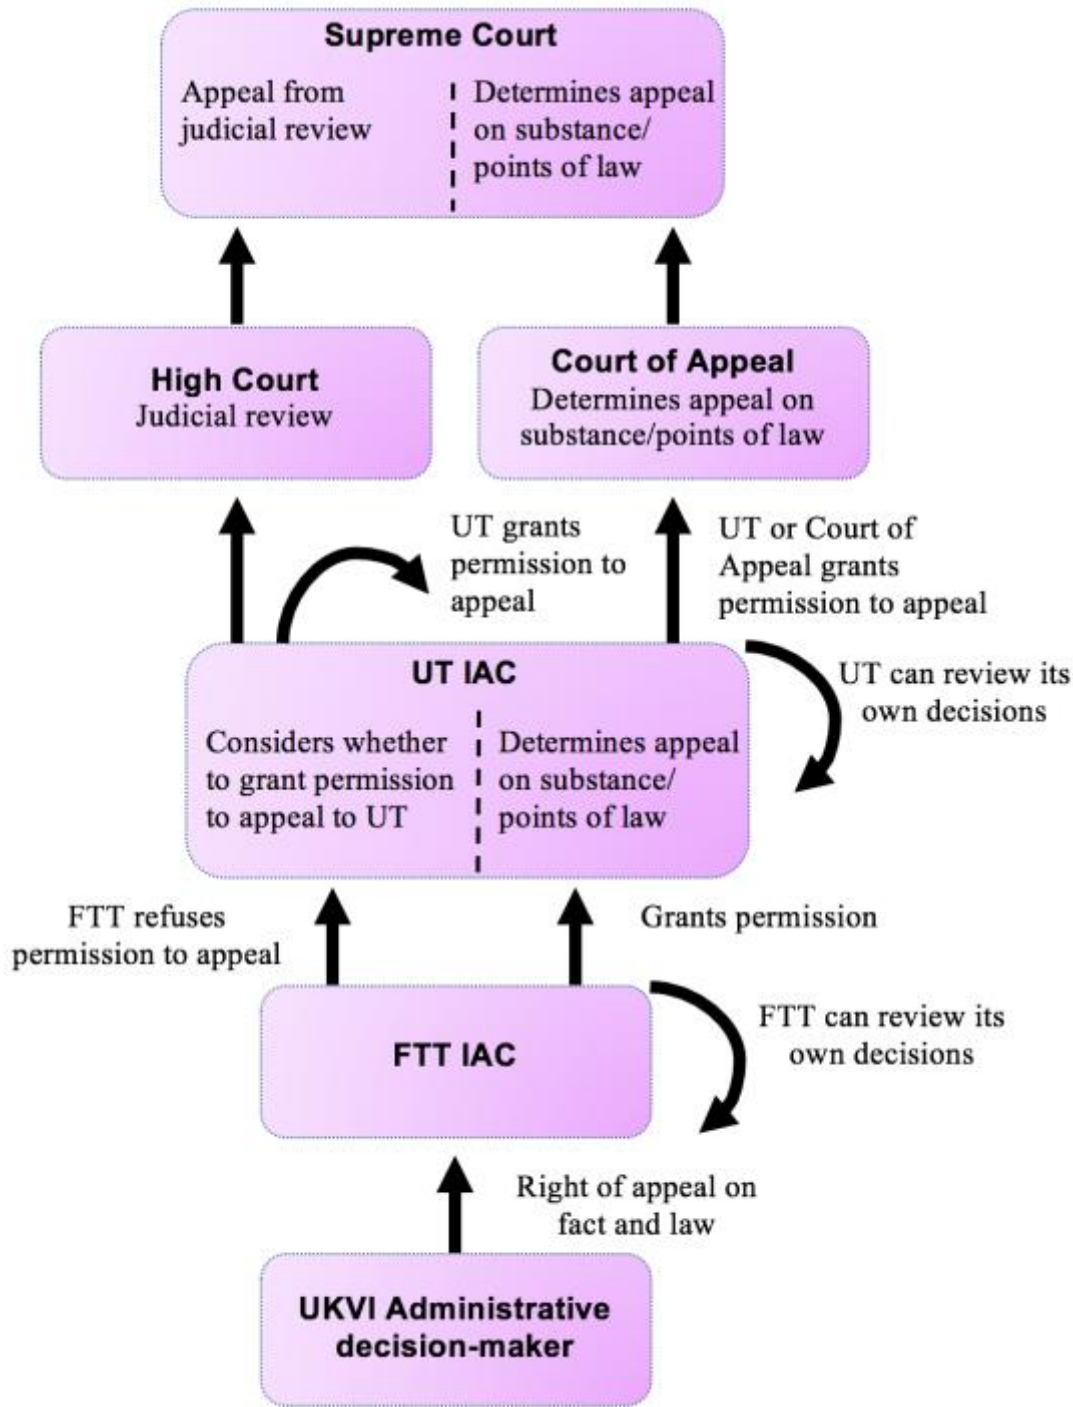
Supreme Court

Appeal from judicial review

Determines appeal on substance/ points of law

High Court
Judicial review

Court of Appeal
Determines appeal on substance/points of law

UT grants permission to appeal

UT or Court of Appeal grants permission to appeal

UT IAC

Considers whether to grant permission to appeal to UT

Determines appeal on substance/ points of law

UT can review its own decisions

FTT refuses permission to appeal

Grants permission

FTT IAC

FTT can review its own decisions

Right of appeal on fact and law

UKVI Administrative decision-maker